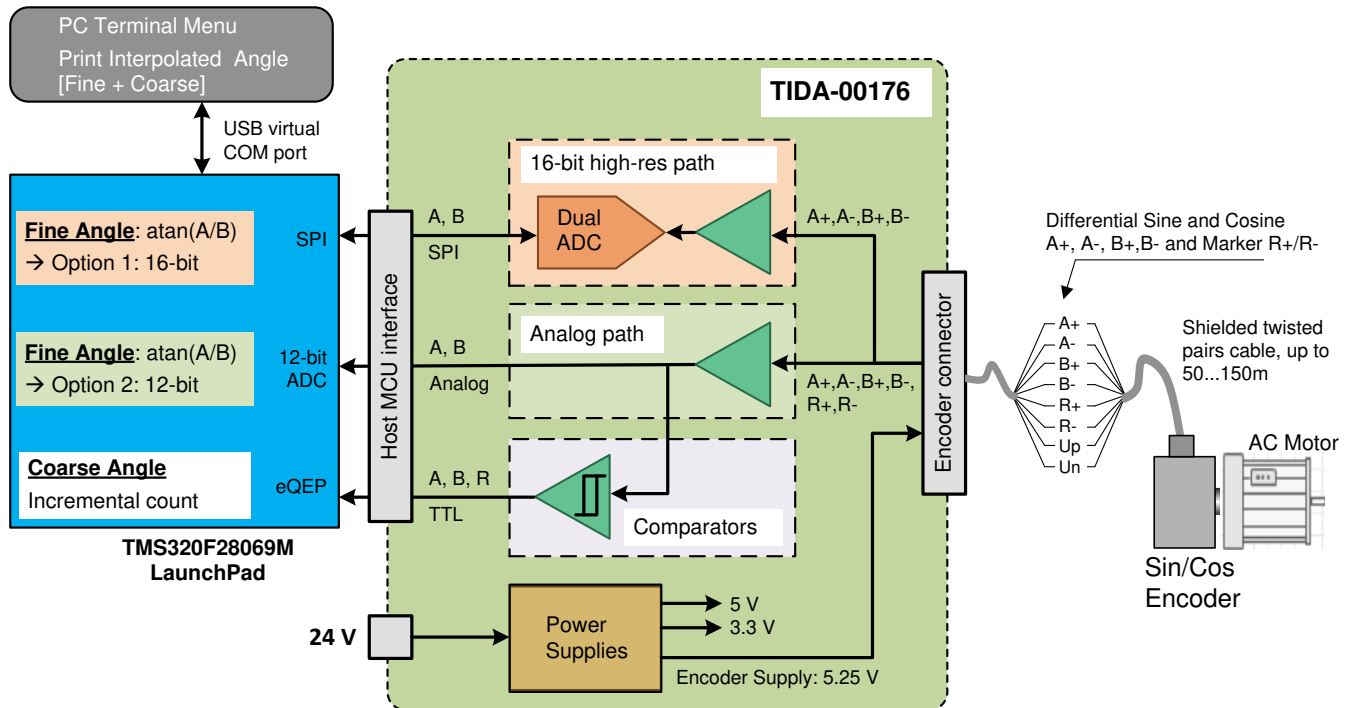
PC Terminal Menu
Print Interpolated Angle [Fine + Coarse]

USB virtual COM port

TIDA-00176

Fine Angle: atan(A/B)
→ Option 1: 16-bit

SPI

Fine Angle: atan(A/B)
→ Option 2: 12-bit

12-bit ADC

Coarse Angle
Incremental count

eQEP

TMS320F28069M LaunchPad

Host MCU interface

A, B
SPI

16-bit high-res path

Dual ADC

A+,A-,B+,B-

Analog path

A, B
Analog

A+,A-,B+,B-, R+,R-

A, B, R
TTL

Comparators

Encoder connector

Differential Sine and Cosine A+, A-, B+,B- and Marker R+/R-

A+
A-
B+
B-
R+
R-
Up
Un

Shielded twisted pairs cable, up to 50...150m

AC Motor

Sin/Cos Encoder

24 V

Power Supplies

5 V
3.3 V

Encoder Supply: 5.25 V